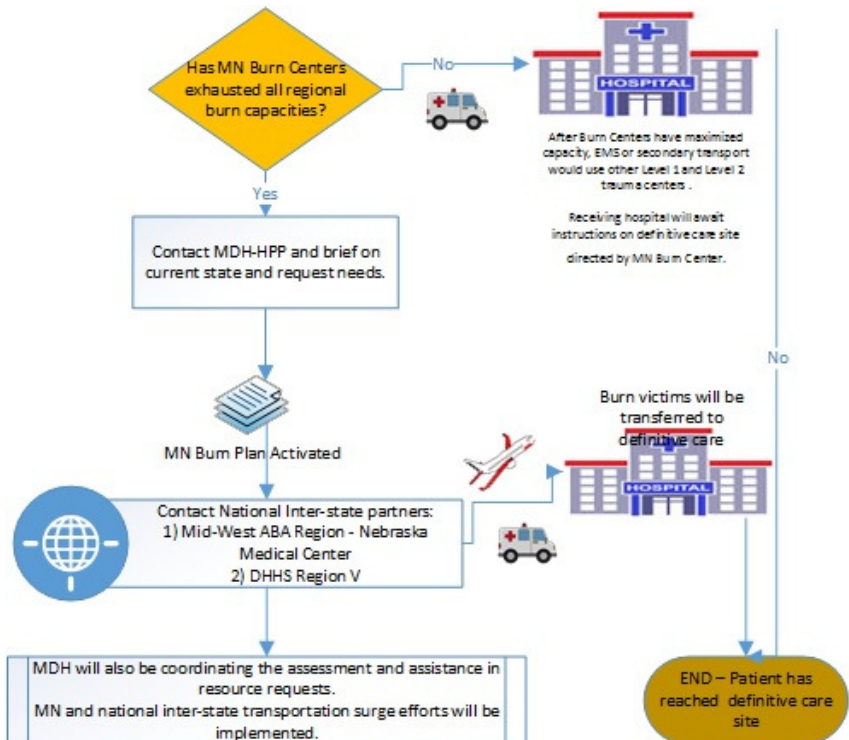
Has MN Burn Centers exhausted all regional burn capacities?

No

HOSPITAL

After Burn Centers have maximized capacity, EMS or secondary transport would use other Level 1 and Level 2 trauma centers .

Receiving hospital will await instructions on definitive care site directed by MN Burn Center.

Yes

Contact MDH-HPP and brief on current state and request needs.

No

MN Burn Plan Activated

Burn victims will be transferred to definitive care

HOSPITAL

Contact National Inter-state partners:
1) Mid-West ABA Region - Nebraska Medical Center
2) DHHS Region V

MDH will also be coordinating the assessment and assistance in resource requests.
MN and national inter-state transportation surge efforts will be implemented.

END – Patient has reached definitive care site